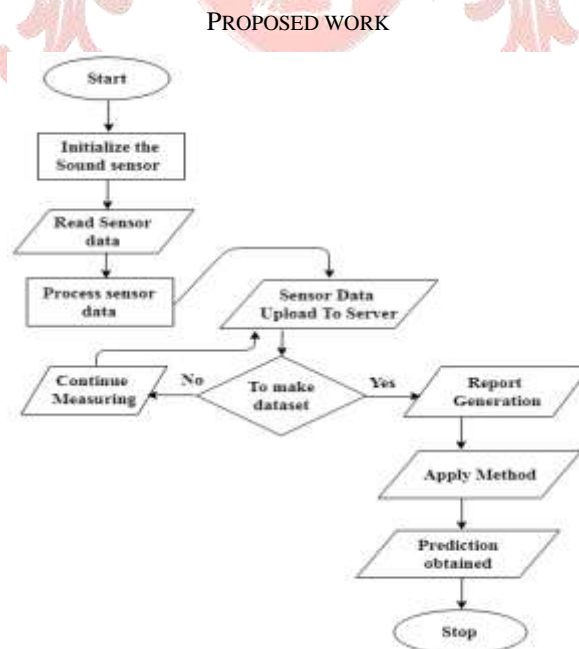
PROPOSED WORK

Start

Initialize the Sound sensor

Read Sensor data

Process sensor data

Sensor Data Upload To Server

Continue Measuring

No

To make dataset

Yes

Report Generation

Apply Method

Prediction obtained

Stop